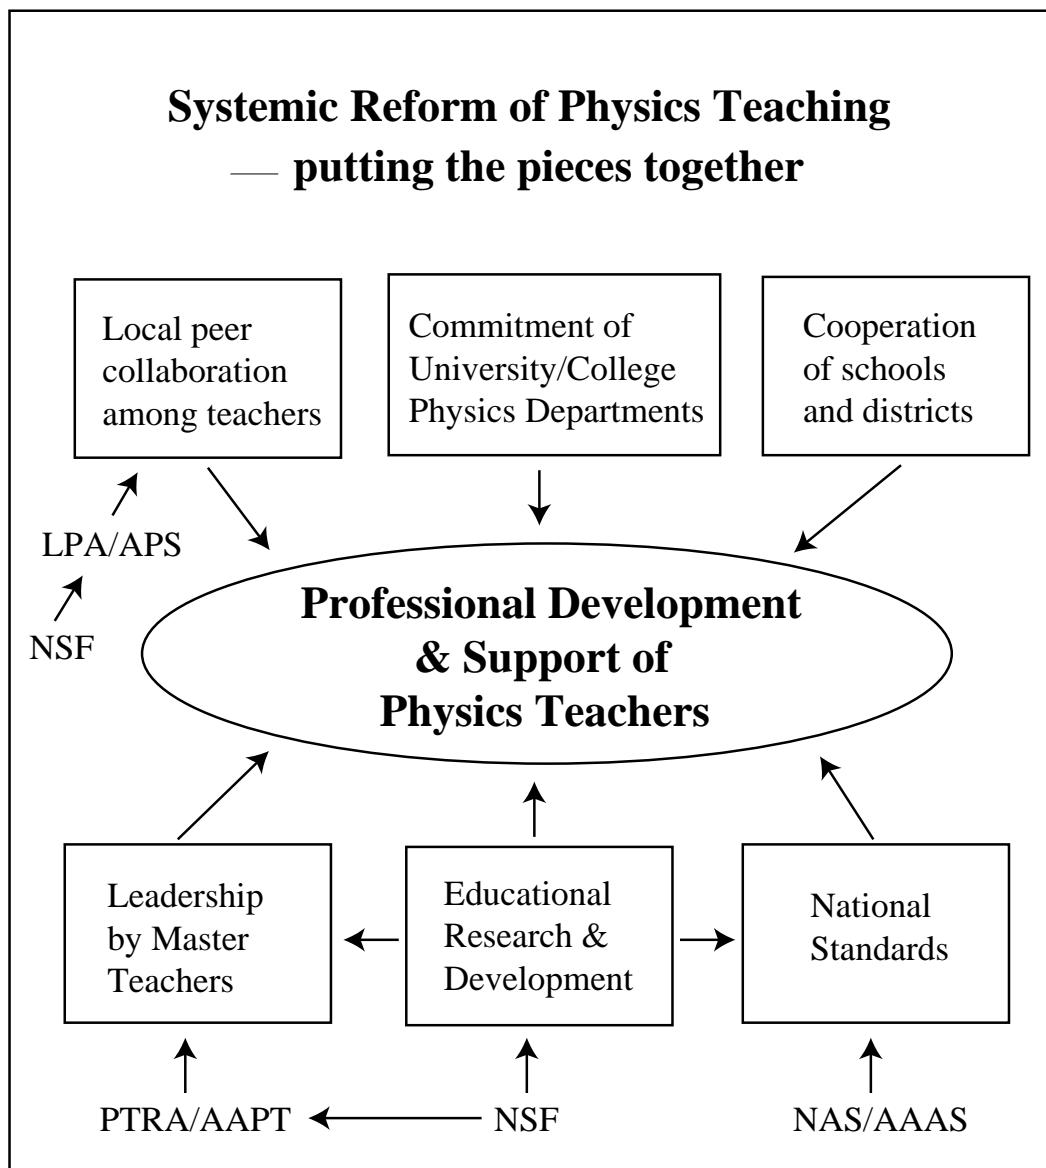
Systemic Reform of Physics Teaching
— putting the pieces together

Local peer collaboration among teachers

Commitment of University/College Physics Departments

Cooperation of schools and districts

LPA/APS

NSF

Professional Development & Support of Physics Teachers

Leadership by Master Teachers

Educational Research & Development

National Standards

PTRA/AAPT

NSF

NAS/AAAS